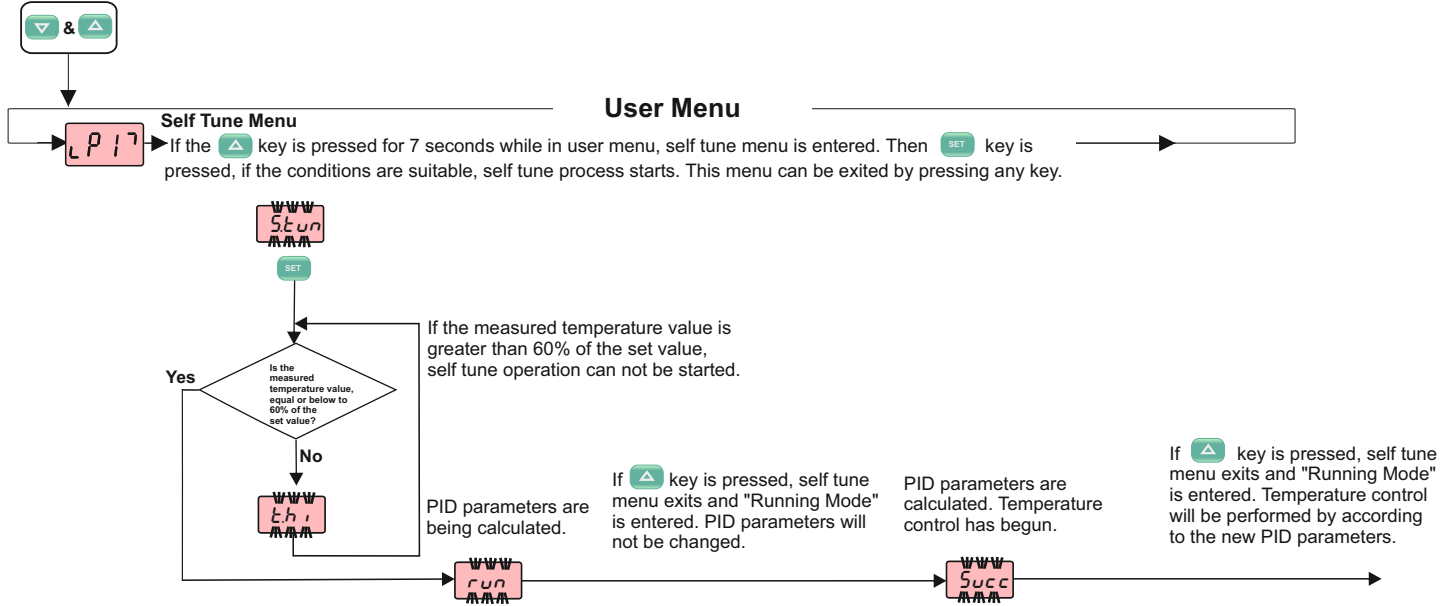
&

User Menu

Self Tune Menu

LP17

If the key is pressed for 7 seconds while in user menu, self tune menu is entered. Then SET key is pressed, if the conditions are suitable, self tune process starts. This menu can be exited by pressing any key.

S.tun

SET

If the measured temperature value is greater than 60% of the set value, self tune operation can not be started.

Yes

Is the measured temperature value, equal or below to 60% of the set value?

No

t.hi

PID parameters are being calculated.

If key is pressed, self tune menu exits and "Running Mode" is entered. PID parameters will not be changed.

PID parameters are calculated. Temperature control has begun.

If key is pressed, self tune menu exits and "Running Mode" is entered. Temperature control will be performed by according to the new PID parameters.

run

Succ